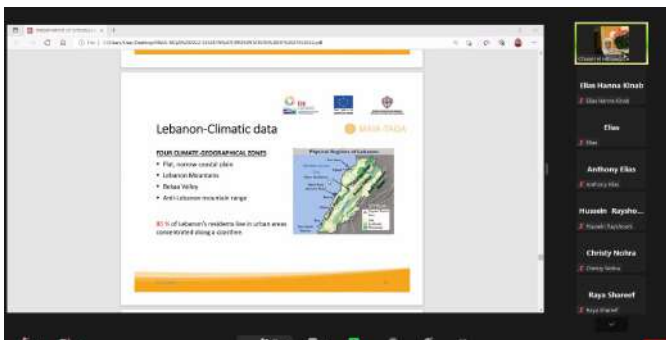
Lebanon-Climatic data

MAIA TAQA

FOUR CLIMATE-GEOGRAPHICAL ZONES
• Flat, narrow coastal plain
• Lebanon Mountains
• Bekaa Valley
• Anti-Lebanon mountain range

87 % of Lebanon's residents live in urban areas concentrated along a coastline

Physical Regions of Lebanon

Elias Hanna Khab

Elias

Anthony Elias

Hussein Raysho...

Christy Nohra

Raya Shareef